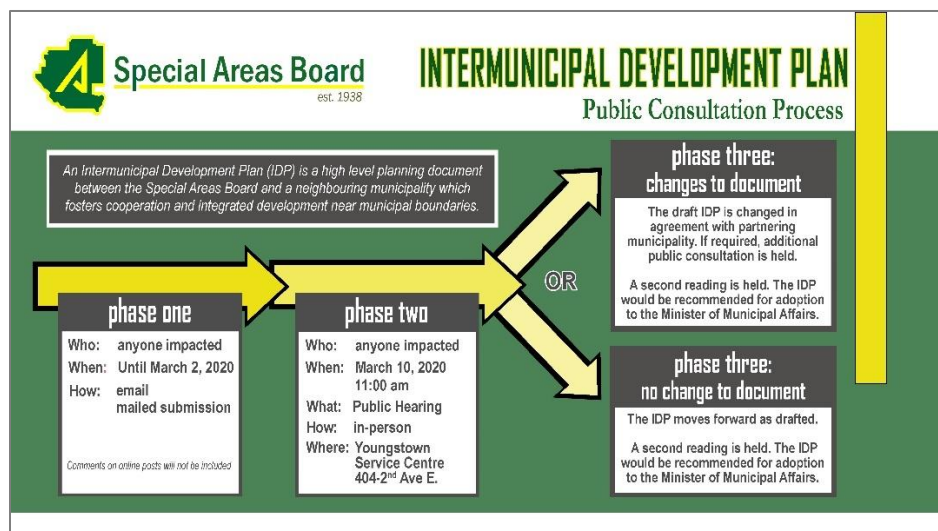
Special Areas Board
est. 1938

INTERMUNICIPAL DEVELOPMENT PLAN
Public Consultation Process

An Intermunicipal Development Plan (IDP) is a high level planning document between the Special Areas Board and a neighbouring municipality which fosters cooperation and integrated development near municipal boundaries.

phase one
Who: anyone impacted
When: Until March 2, 2020
How: email
mailed submission

Comments on online posts will not be included

phase two
Who: anyone impacted
When: March 10, 2020
11:00 am
What: Public Hearing
How: in-person
Where: Youngstown Service Centre 404-2$^{nd}$ Ave E.

OR

phase three:
changes to document
The draft IDP is changed in agreement with partnering municipality. If required, additional public consultation is held.

A second reading is held. The IDP would be recommended for adoption to the Minister of Municipal Affairs.

phase three:
no change to document
The IDP moves forward as drafted.

A second reading is held. The IDP would be recommended for adoption to the Minister of Municipal Affairs.